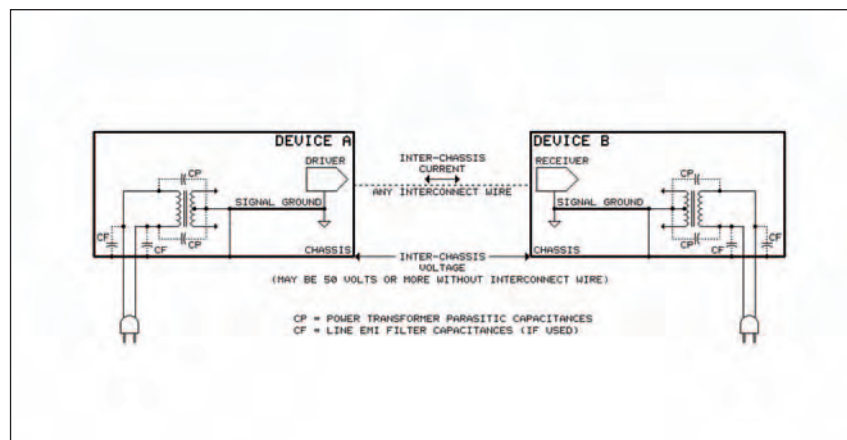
DEVICE A

DRIVER

CP

SIGNAL GROUND

CP

CF

CF

CHASSIS

INTER-CHASSIS CURRENT

ANY INTERCONNECT WIRE

INTER-CHASSIS VOLTAGE

(MAY BE 50 VOLTS OR MORE WITHOUT INTERCONNECT WIRE)

DEVICE B

RECEIVER

SIGNAL GROUND

CP

CP

CF

CF

CHASSIS

CP = POWER TRANSFORMER PARASITIC CAPACITANCES
CF = LINE EMI FILTER CAPACITANCES (IF USED)